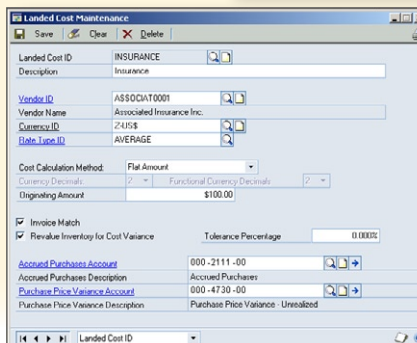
Landed Cost Maintenance

Save Clear Delete

Landed Cost ID INSURANCE
Description Insurance

Vendor ID ASSOCIAT0001
Vendor Name Associated Insurance Inc.
Currency ID Z-US$
Rate Type ID AVERAGE

Cost Calculation Method: Flat Amount
Currency Decimals 2 Functional Currency Decimals 2
Originating Amount $100.00

Invoice Match
Revalue Inventory for Cost Variance Tolerance Percentage 0.000%

Accrued Purchases Account 000 -2111 -00
Accrued Purchases Description Accrued Purchases
Purchase Price Variance Account 000 -4730 -00
Purchase Price Variance Description Purchase Price Variance - Unrealized

Landed Cost ID